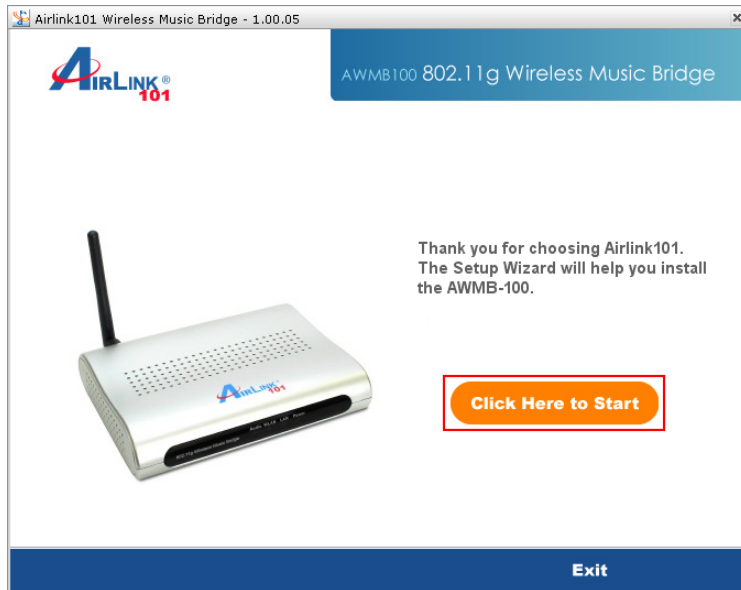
Airlink101 Wireless Music Bridge - 1.00.05

×

AIRLINK® 101

AWMB100 802.11g Wireless Music Bridge

Thank you for choosing Airlink101. The Setup Wizard will help you install the AWMB-100.

AIRLINK 101

802.11g Wireless Music Bridge

Audio WLAN LAN Power

Click Here to Start

Exit